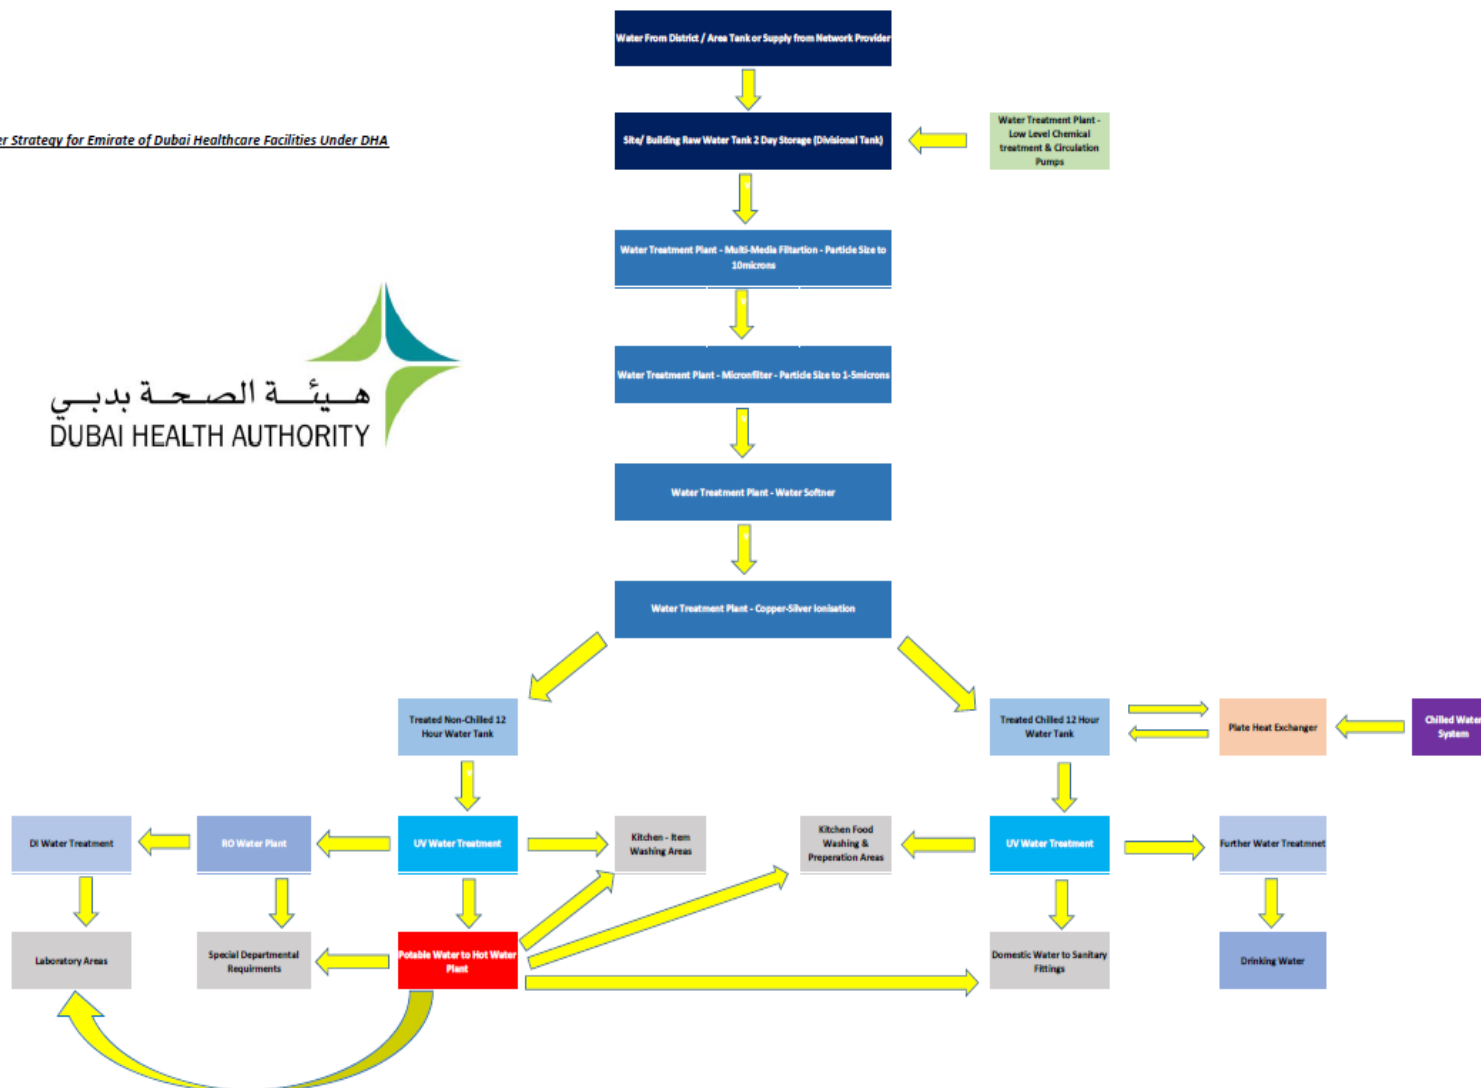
r Strategy for Emirate of Dubai Healthcare Facilities Under DHA

هيئة الصحة بدبي
DUBAI HEALTH AUTHORITY

Water From District / Area Tank or Supply from Network Provider

Site/ Building Raw Water Tank 2 Day Storage (Divisional Tank)

Water Treatment Plant - Low Level Chemical treatment & Circulation Pumps

Water Treatment Plant - Multi-Media Filtration - Particle Size to 10microns

Water Treatment Plant - Microfilter - Particle Size to 1-5microns

Water Treatment Plant - Water Softner

Water Treatment Plant - Copper-Silver Ionisation

Treated Non-Chilled 12 Hour Water Tank

Treated Chilled 12 Hour Water Tank

Plate Heat Exchanger

Chilled Water System

DI Water Treatment

RO Water Plant

UV Water Treatment

Kitchen - Item Washing Areas

Kitchen Food Washing & Preperation Areas

UV Water Treatment

Further Water Treatmnet

Laboratory Areas

Special Departmental Requirments

Potable Water to Hot Water Plant

Domestic Water to Sanitary Fittings

Drinking Water